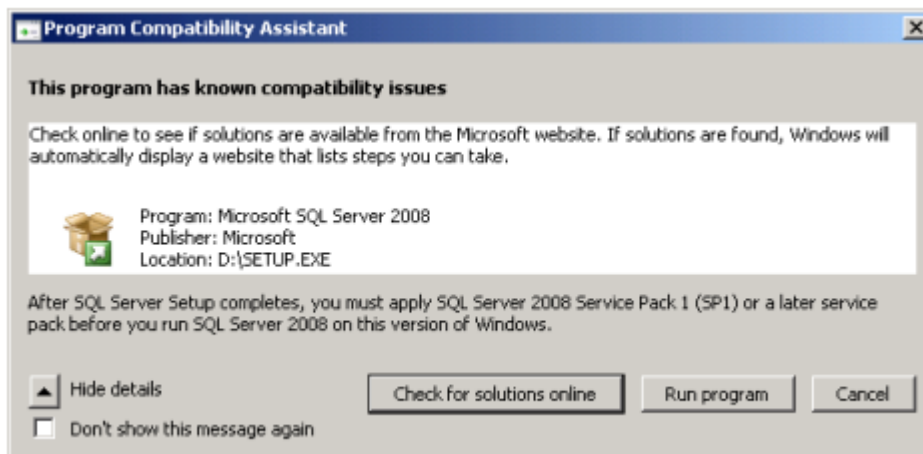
Program Compatibility Assistant

This program has known compatibility issues

Check online to see if solutions are available from the Microsoft website. If solutions are found, Windows will automatically display a website that lists steps you can take.

Program: Microsoft SQL Server 2008
Publisher: Microsoft
Location: D:\SETUP.EXE

After SQL Server Setup completes, you must apply SQL Server 2008 Service Pack 1 (SP1) or a later service pack before you run SQL Server 2008 on this version of Windows.

Hide details

Don't show this message again

Check for solutions online

Run program

Cancel